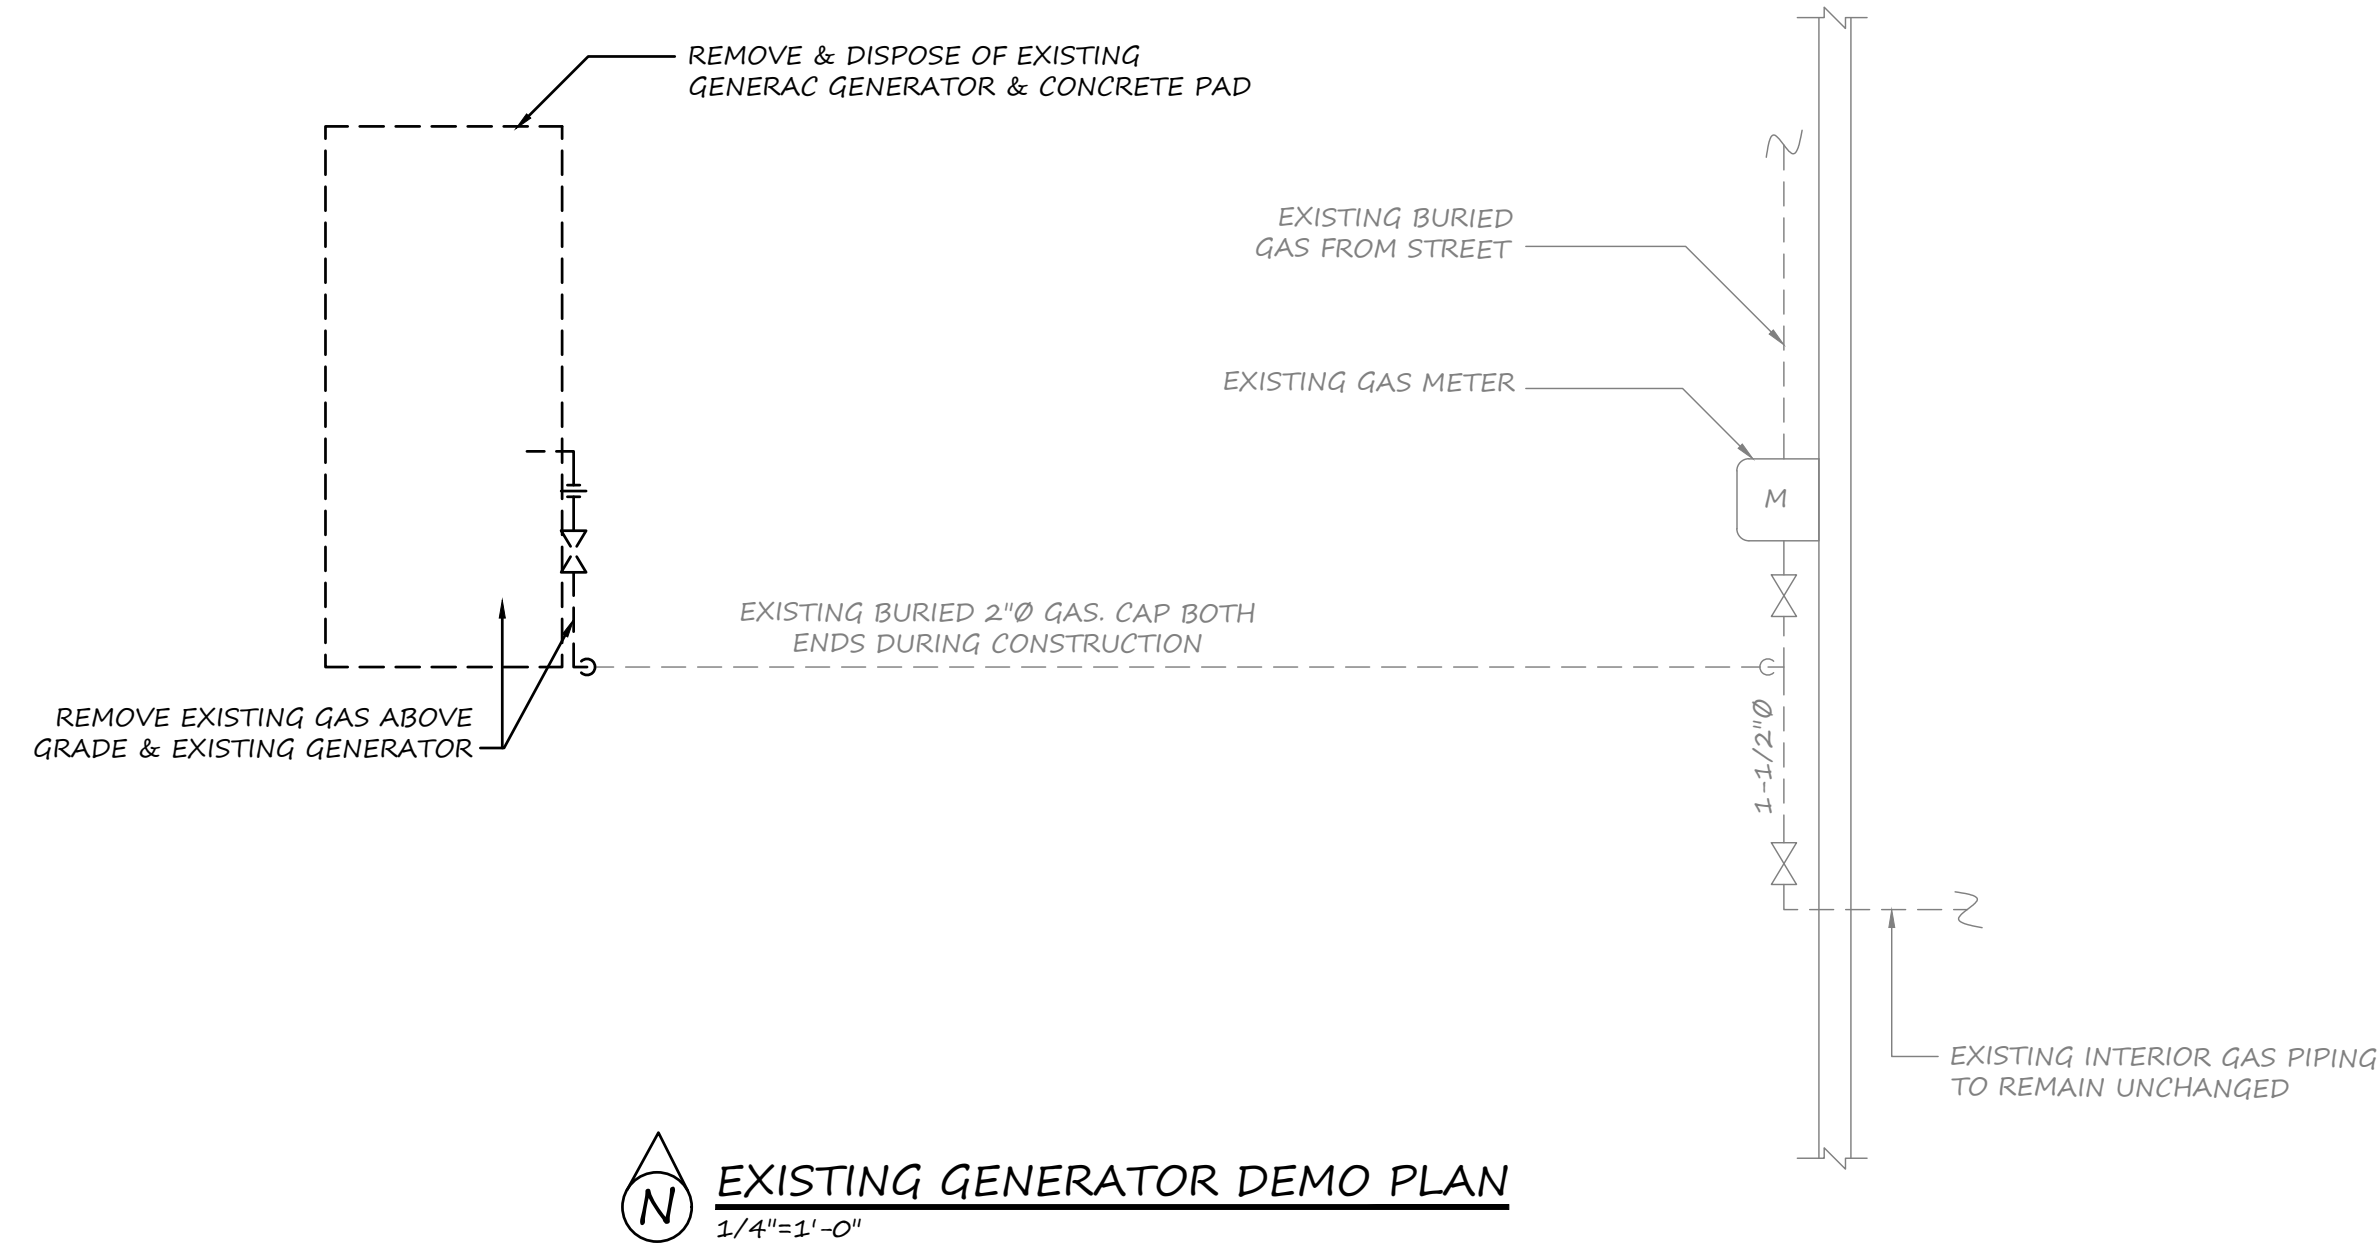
REMOVE & DISPOSE OF EXISTING GENERAC GENERATOR & CONCRETE PAD

EXISTING BURIED GAS FROM STREET

EXISTING GAS METER

M

EXISTING BURIED 2"Ø GAS. CAP BOTH ENDS DURING CONSTRUCTION

REMOVE EXISTING GAS ABOVE GRADE & EXISTING GENERATOR

1-1/2"Ø

EXISTING INTERIOR GAS PIPING TO REMAIN UNCHANGED

N

EXISTING GENERATOR DEMO PLAN
1/4"=1'-0"